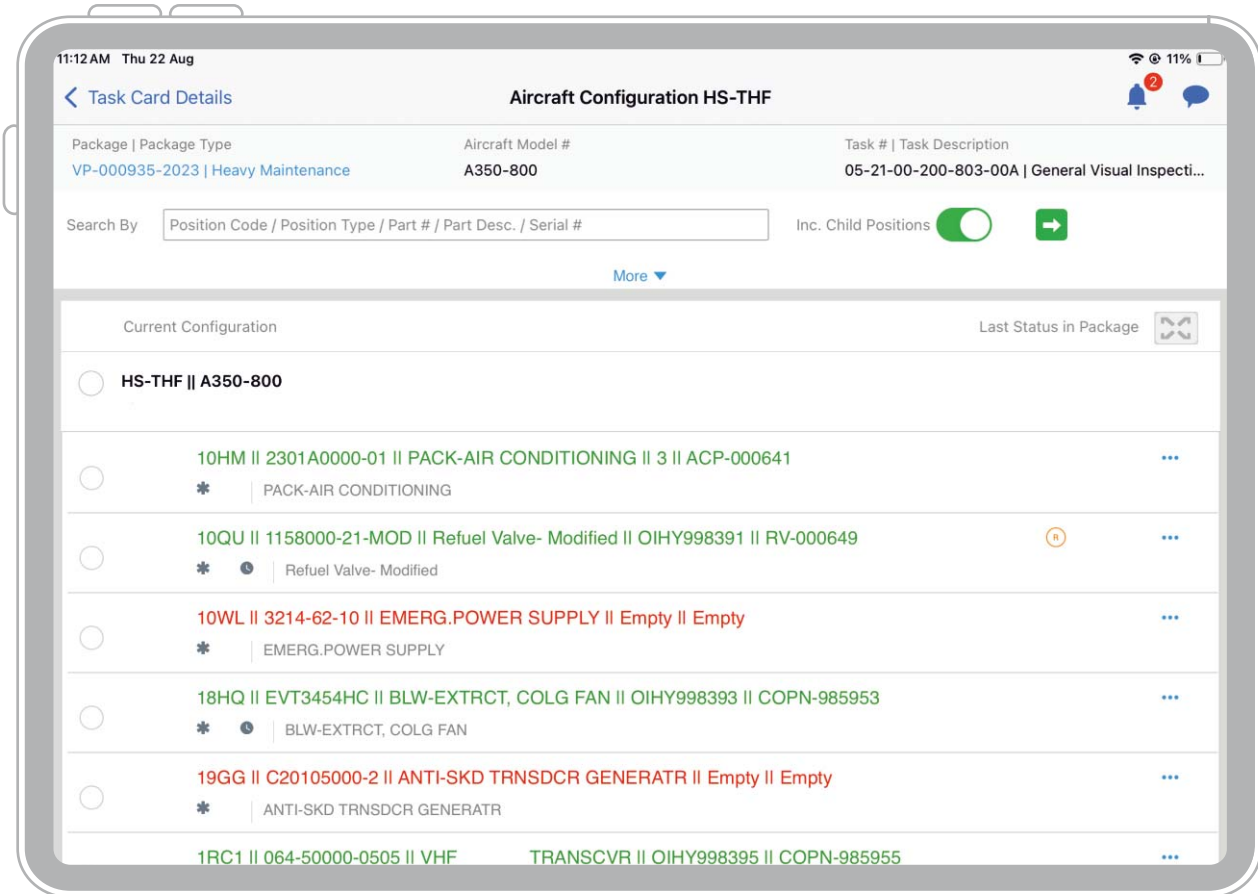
11:12 AM Thu 22 Aug
11%

< Task Card Details
Aircraft Configuration HS-THF
2

Package | Package Type
VP-000935-2023 | Heavy Maintenance
Aircraft Model #
A350-800
Task # | Task Description
05-21-00-200-803-00A | General Visual Inspecti...

Search By
Position Code / Position Type / Part # / Part Desc. / Serial #
Inc. Child Positions

More

Current Configuration
Last Status in Package

HS-THF || A350-800

10HM II 2301A0000-01 II PACK-AIR CONDITIONING II 3 II ACP-000641
PACK-AIR CONDITIONING
...

10QU II 1158000-21-MOD II Refuel Valve- Modified II OIHY998391 II RV-000649
R
Refuel Valve- Modified
...

10WL II 3214-62-10 II EMERG.POWER SUPPLY II Empty II Empty
EMERG.POWER SUPPLY
...

18HQ II EVT3454HC II BLW-EXTRCT, COLG FAN II OIHY998393 II COPN-985953
BLW-EXTRCT, COLG FAN
...

19GG II C20105000-2 II ANTI-SKD TRNSDCR GENERATR II Empty II Empty
ANTI-SKD TRNSDCR GENERATR
...

1RC1 II 064-50000-0505 II VHF TRANSCVR II OIHY998395 II COPN-985955
...